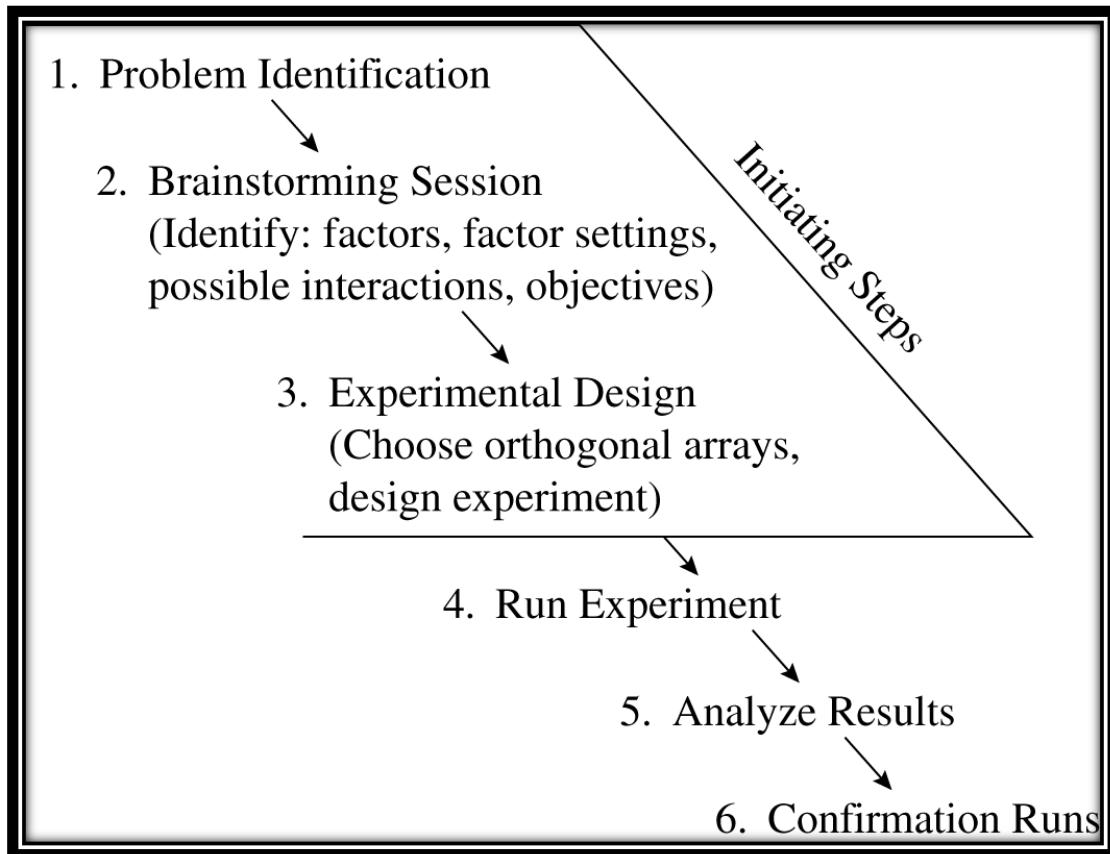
1. Problem Identification

2. Brainstorming Session
(Identify: factors, factor settings, possible interactions, objectives)

Initiating Steps

3. Experimental Design
(Choose orthogonal arrays, design experiment)

4. Run Experiment

5. Analyze Results

6. Confirmation Runs